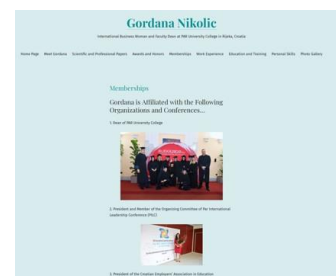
Gordana Nikolic

International Business Woman and Faculty Dean at RRIF University College in Rijeka, Croatia

Home Page  Meet Gordana  Scientific and Professional Papers  Awards and Honors  Memberships  Work Experience  Education and Training  Personal Skills  Photo Gallery

Memberships

Gordana is Affiliated with the Following Organizations and Conferences...

1. Dean of RRIF University College

2. President and Member of the Organizing Committee of the International Leadership Conference (PILC)

3. President of the Croatian Employers' Association in Education